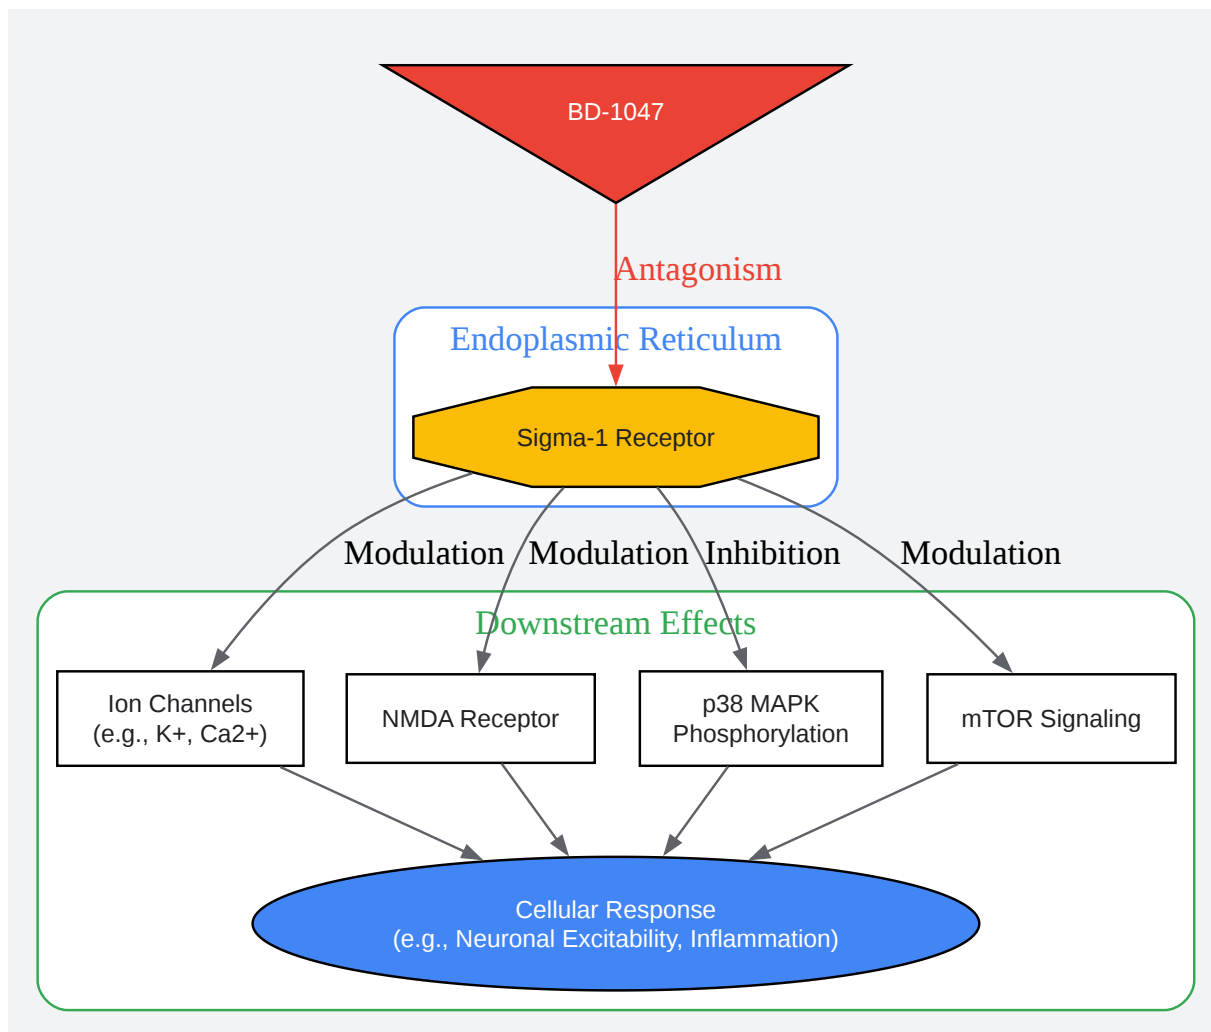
BD-1047

Antagonism

Endoplasmic Reticulum

Sigma-1 Receptor

Modulation

Modulation

Inhibition

Modulation

Downstream Effects

Ion Channels
(e.g., K+, Ca2+)

NMDA Receptor

p38 MAPK
Phosphorylation

mTOR Signaling

Cellular Response
(e.g., Neuronal Excitability, Inflammation)